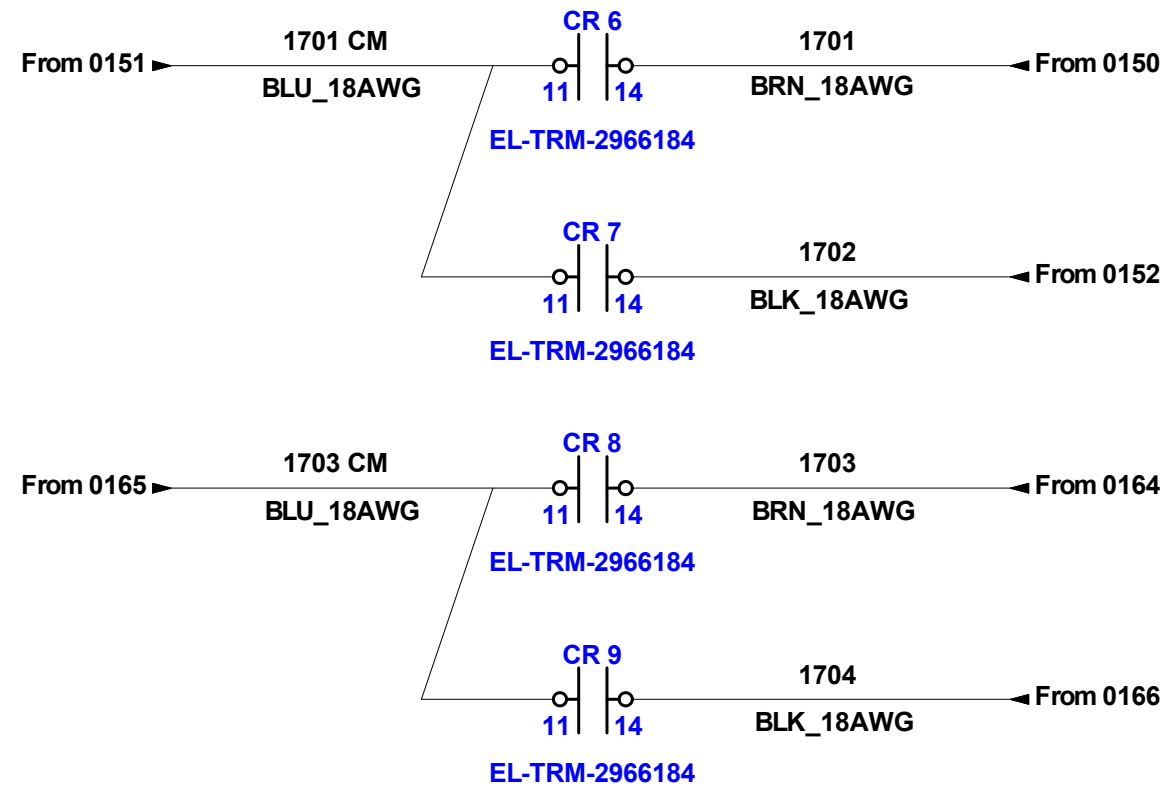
From 0151
1701 CM
BLU_18AWG
CR 6
11
14
EL-TRM-2966184
1701
BRN_18AWG
From 0150

CR 7
11
14
EL-TRM-2966184
1702
BLK_18AWG
From 0152

From 0165
1703 CM
BLU_18AWG
CR 8
11
14
EL-TRM-2966184
1703
BRN_18AWG
From 0164

CR 9
11
14
EL-TRM-2966184
1704
BLK_18AWG
From 0166